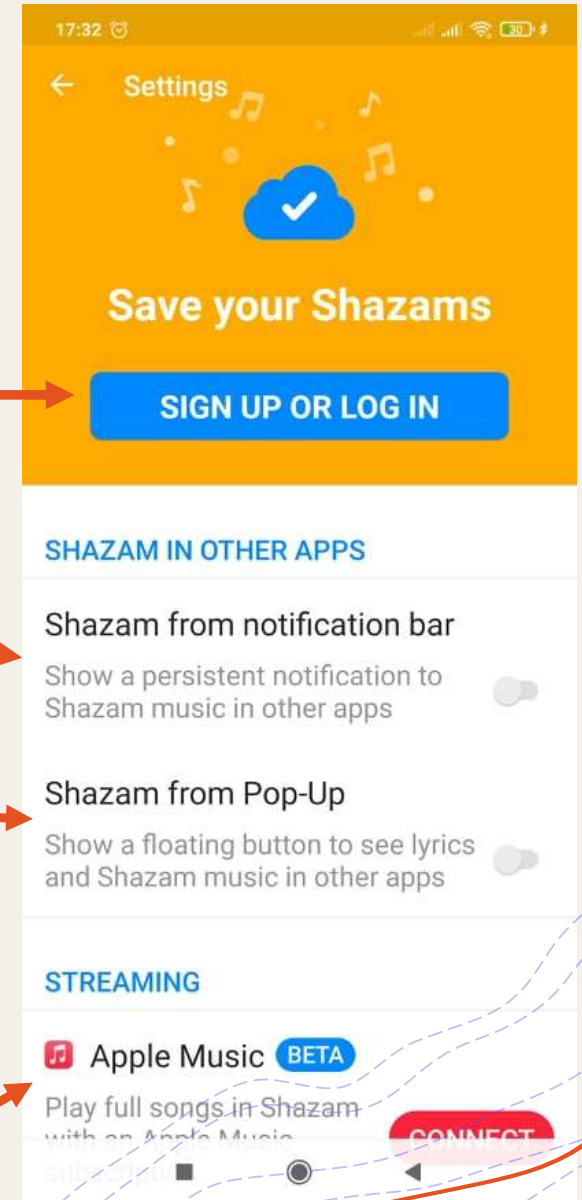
17:32

Settings

Save your Shazams

SIGN UP OR LOG IN

SHAZAM IN OTHER APPS

Shazam from notification bar

Show a persistent notification to Shazam music in other apps

Shazam from Pop-Up

Show a floating button to see lyrics and Shazam music in other apps

STREAMING

Apple Music BETA

Play full songs in Shazam with an Apple Music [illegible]

CONNECT